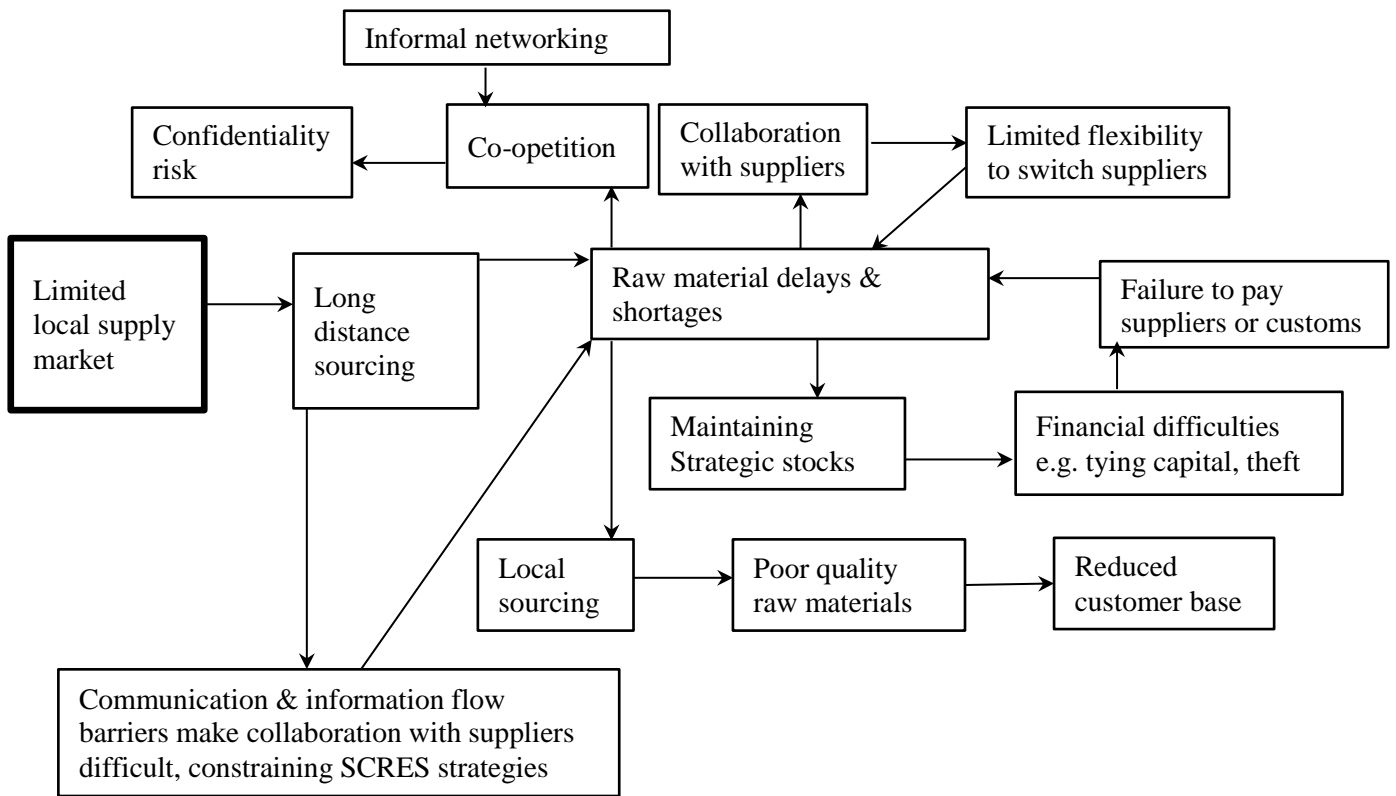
Informal networking

Confidentiality risk

Co-opetition

Collaboration with suppliers

Limited flexibility to switch suppliers

Limited local supply market

Long distance sourcing

Raw material delays & shortages

Failure to pay suppliers or customs

Maintaining Strategic stocks

Financial difficulties e.g. tying capital, theft

Local sourcing

Poor quality raw materials

Reduced customer base

Communication & information flow barriers make collaboration with suppliers difficult, constraining SCRES strategies